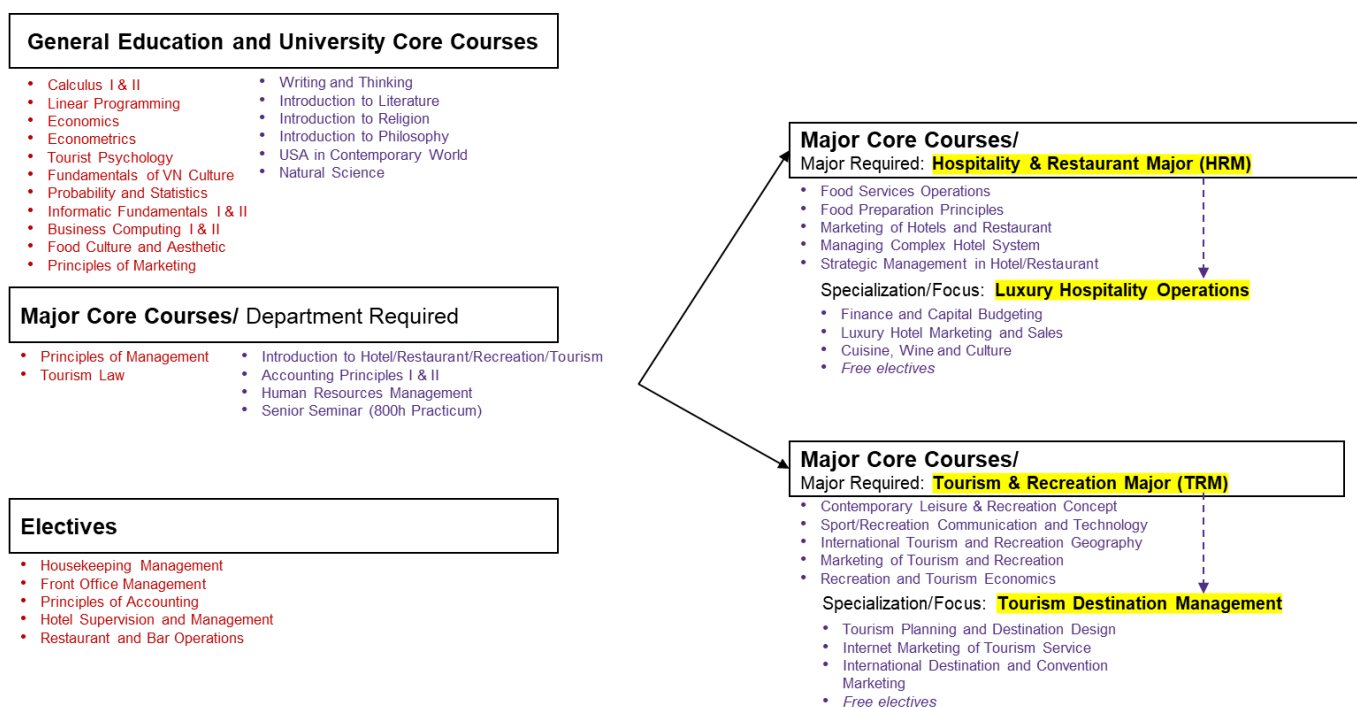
General Education and University Core Courses

- Calculus I & II
- Linear Programming
- Economics
- Econometrics
- Tourist Psychology
- Fundamentals of VN Culture
- Probability and Statistics
- Informatic Fundamentals I & II
- Business Computing I & II
- Food Culture and Aesthetic
- Principles of Marketing

- Writing and Thinking
- Introduction to Literature
- Introduction to Religion
- Introduction to Philosophy
- USA in Contemporary World
- Natural Science

Major Core Courses/ Department Required

- Principles of Management
- Tourism Law

- Introduction to Hotel/Restaurant/Recreation/Tourism
- Accounting Principles I & II
- Human Resources Management
- Senior Seminar (800h Practicum)

Electives

- Housekeeping Management
- Front Office Management
- Principles of Accounting
- Hotel Supervision and Management
- Restaurant and Bar Operations

Major Core Courses/
Major Required: Hospitality & Restaurant Major (HRM)

- Food Services Operations
- Food Preparation Principles
- Marketing of Hotels and Restaurant
- Managing Complex Hotel System
- Strategic Management in Hotel/Restaurant

Specialization/Focus: Luxury Hospitality Operations

- Finance and Capital Budgeting
- Luxury Hotel Marketing and Sales
- Cuisine, Wine and Culture
- Free electives

Major Core Courses/
Major Required: Tourism & Recreation Major (TRM)

- Contemporary Leisure & Recreation Concept
- Sport/Recreation Communication and Technology
- International Tourism and Recreation Geography
- Marketing of Tourism and Recreation
- Recreation and Tourism Economics

Specialization/Focus: Tourism Destination Management

- Tourism Planning and Destination Design
- Internet Marketing of Tourism Service
- International Destination and Convention Marketing
- Free electives